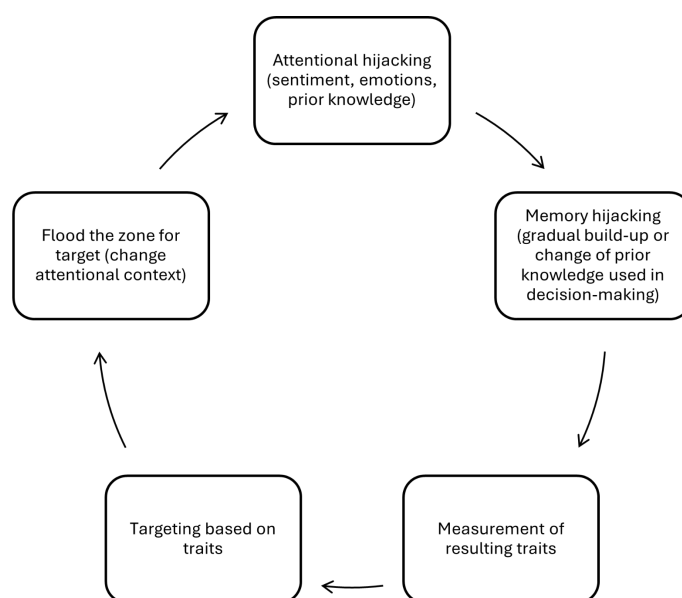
Attentional hijacking (sentiment, emotions, prior knowledge)

Memory hijacking (gradual build-up or change of prior knowledge used in decision-making)

Measurement of resulting traits

Targeting based on traits

Flood the zone for target (change attentional context)